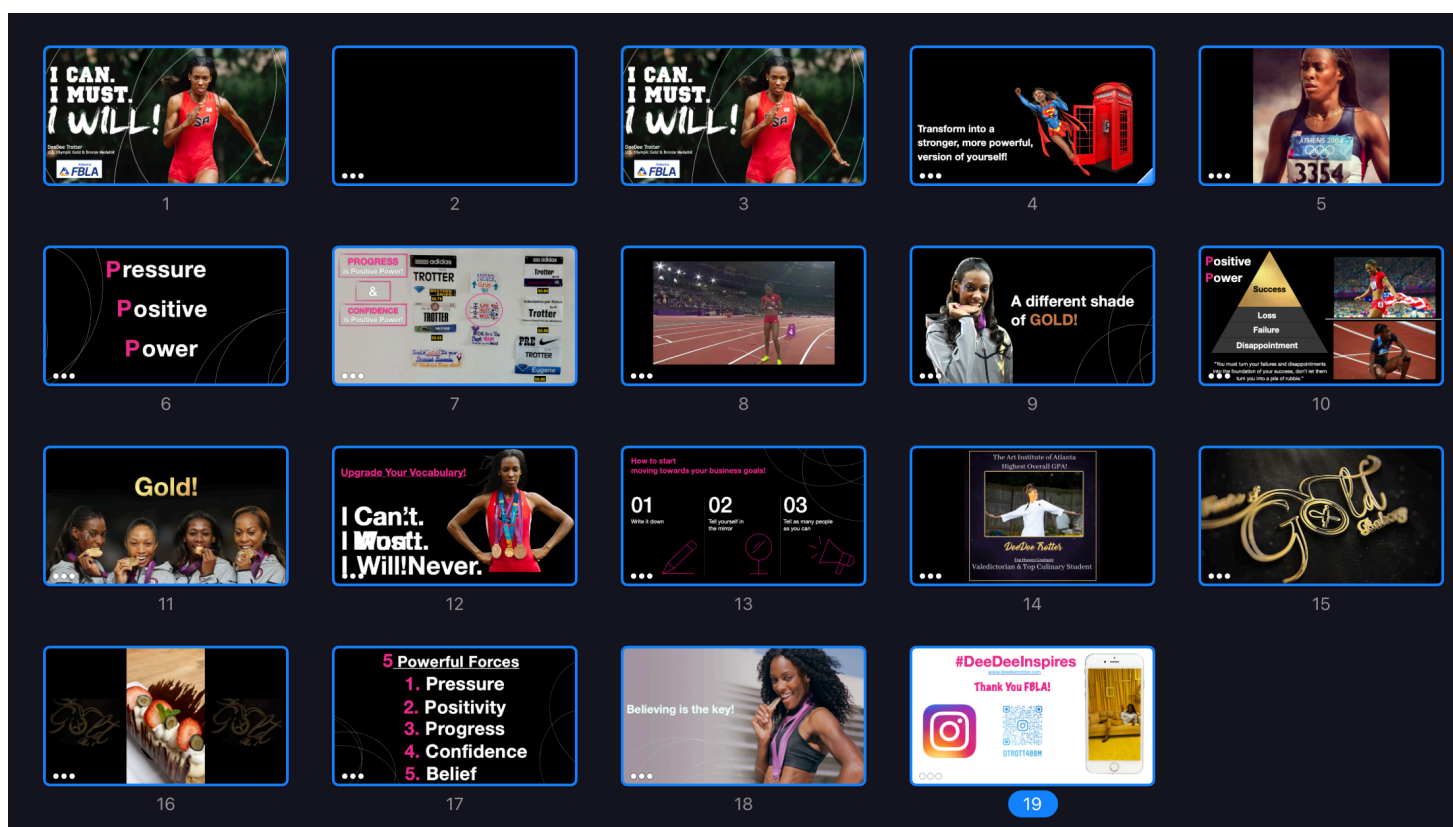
I CAN.
I MUST.
I WILL!

DeeDee Trotter
Olympic Gold & Bronze Medalist

FBLA

1

2

I CAN.
I MUST.
I WILL!

DeeDee Trotter
Olympic Gold & Bronze Medalist

FBLA

3

Transform into a stronger, more powerful, version of yourself!

4

ATHENS 2004
3354

5

Pressure
Positive
Power

6

PROGRESS
is Positive Power!
&
CONFIDENCE
is Positive Power!
adidas
TROTTER
TROTTER
Trotter
Trotter
TROTTER
Eugene

7

8

A different shade of GOLD!

9

Positive Power
Success
Loss
Failure
Disappointment
"You must turn your failures and disappointments into the foundation of your success, don't let them turn you into a pile of rubble."

10

Gold!

11

Upgrade Your Vocabulary!
I Can't.
I Won't.
I Will Never.

12

How to start moving towards your business goals!
01 Write it down
02 Tell yourself in the mirror
03 Tell as many people as you can

13

The Art Institute of Atlanta
Highest Overall GPA!
DeeDee Trotter
Valedictorian & Top Culinary Student

14

Gold

15

16

5 Powerful Forces
1. Pressure
2. Positivity
3. Progress
4. Confidence
5. Belief

17

Believing is the key!

18

#DeeDeeInspires
Thank You FBLA!
DTROTT4BBM

19